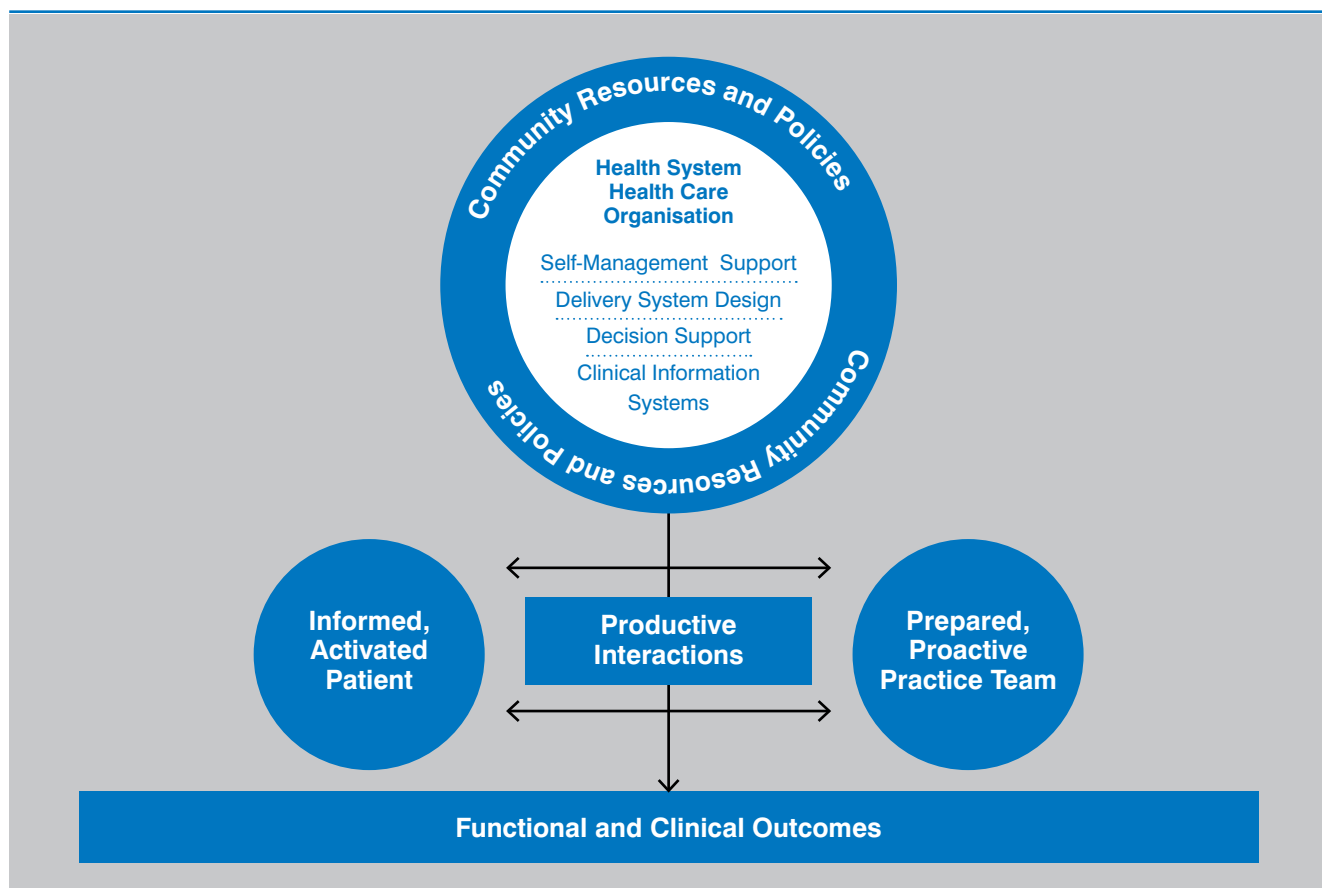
Community Resources and Policies

Health System
Health Care
Organisation

Self-Management Support

Delivery System Design

Decision Support

Clinical Information Systems

Community Resources and Policies

Informed, Activated Patient

Productive Interactions

Prepared, Proactive Practice Team

Functional and Clinical Outcomes